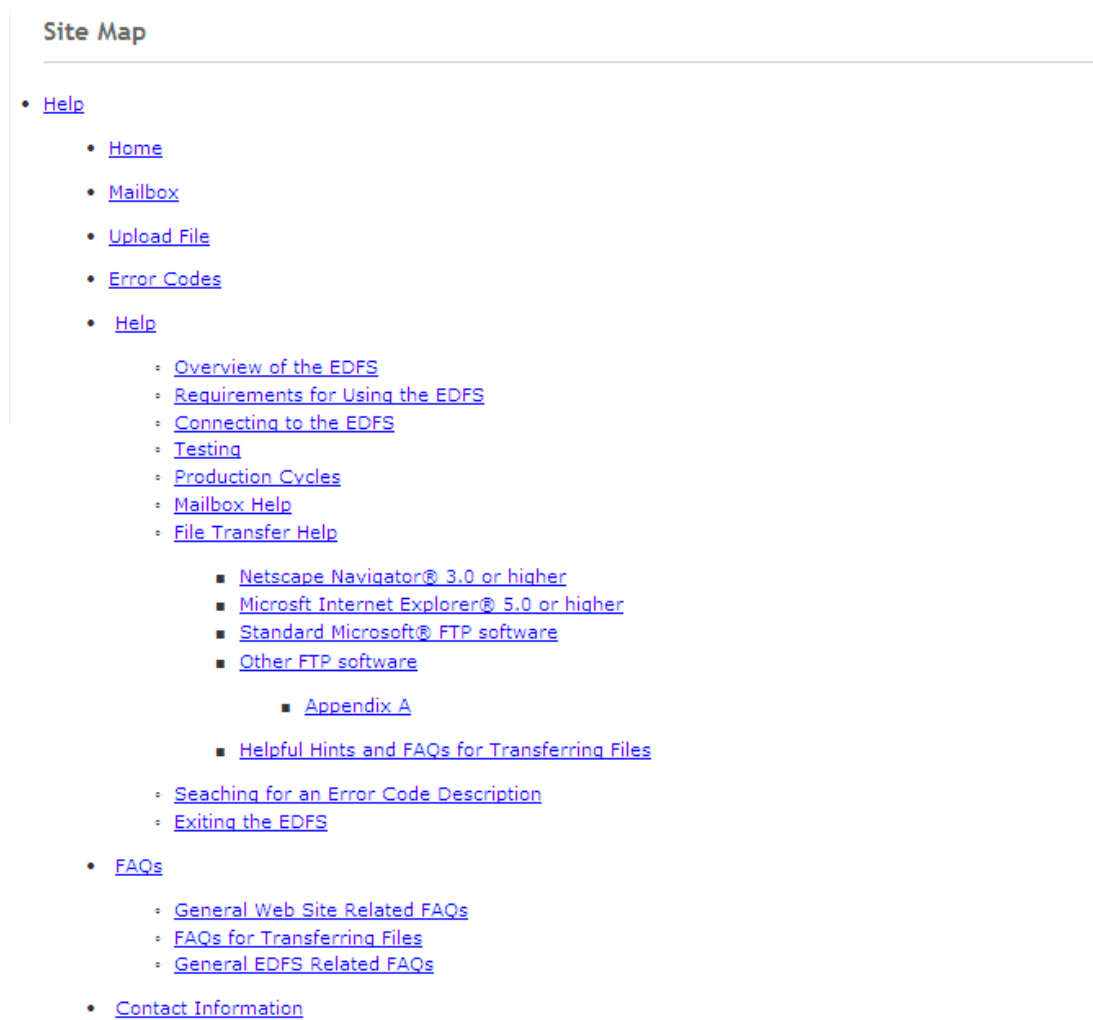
Site Map

- Help
  - Home
  - Mailbox
  - Upload File
  - Error Codes
  - Help
    - Overview of the EDFS
    - Requirements for Using the EDFS
    - Connecting to the EDFS
    - Testing
    - Production Cycles
    - Mailbox Help
    - File Transfer Help
      - Netscape Navigator® 3.0 or higher
      - Microsft Internet Explorer® 5.0 or higher
      - Standard Microsoft® FTP software
      - Other FTP software
        - Appendix A
      - Helpful Hints and FAQs for Transferring Files
    - Seaching for an Error Code Description
    - Exiting the EDFS
  - FAQs
    - General Web Site Related FAQs
    - FAQs for Transferring Files
    - General EDFS Related FAQs
  - Contact Information